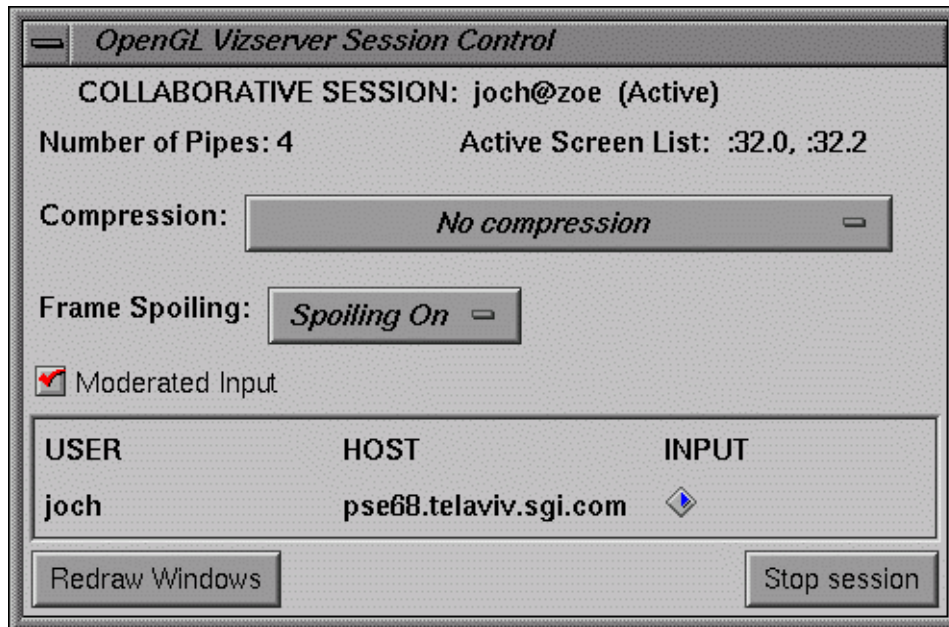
OpenGL Vizserver Session Control

COLLABORATIVE SESSION: joch@zoe (Active)

Number of Pipes: 4

Active Screen List: :32.0, :32.2

Compression: No compression

Frame Spoiling: Spoiling On

Moderated Input

| USER | HOST | INPUT |
|---|---|---|
| joch | pse68.telaviv.sgi.com | |

Redraw Windows

Stop session